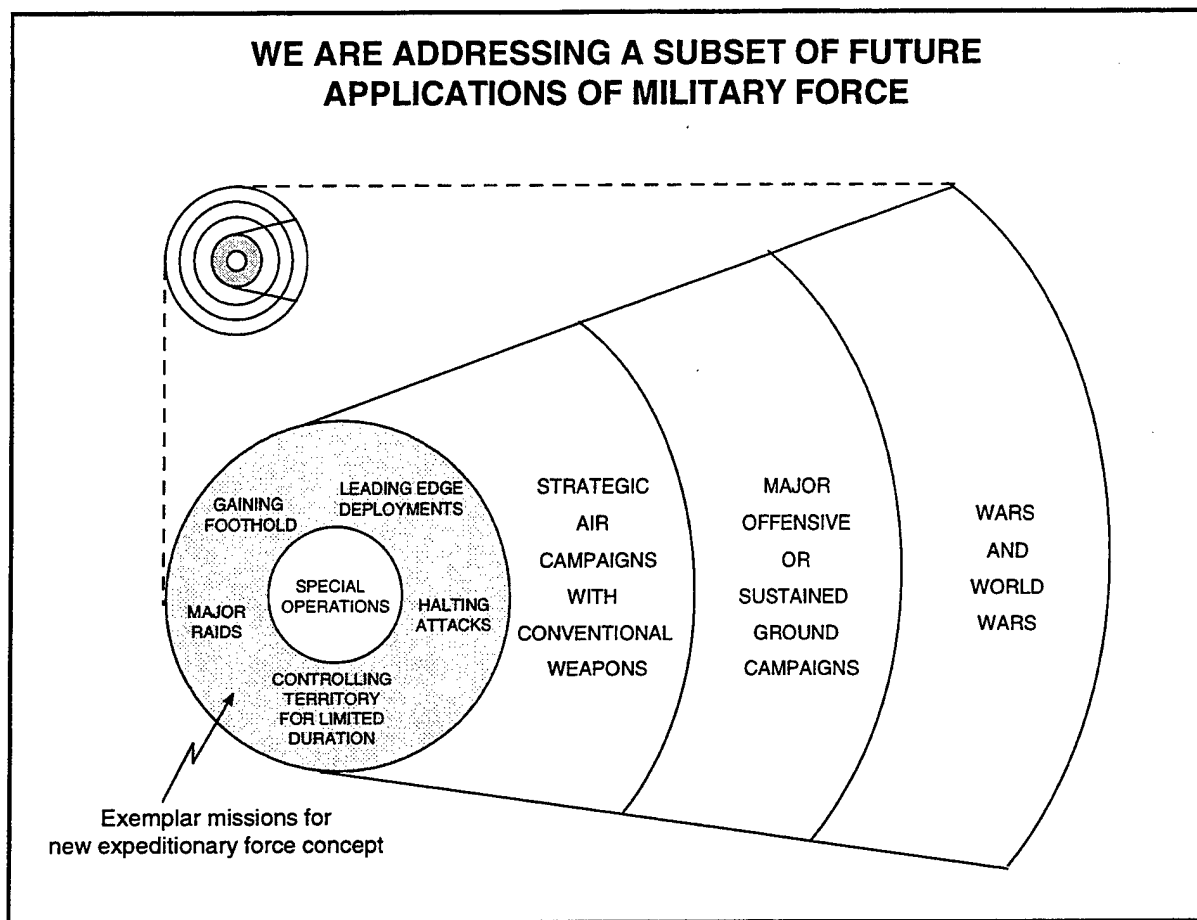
WE ARE ADDRESSING A SUBSET OF FUTURE APPLICATIONS OF MILITARY FORCE

GAINING FOOTHOLD

LEADING EDGE DEPLOYMENTS

SPECIAL OPERATIONS

MAJOR RAIDS

HALTING ATTACKS

CONTROLLING TERRITORY FOR LIMITED DURATION

STRATEGIC AIR CAMPAIGNS WITH CONVENTIONAL WEAPONS

MAJOR OFFENSIVE OR SUSTAINED GROUND CAMPAIGNS

WARS AND WORLD WARS

Exemplar missions for new expeditionary force concept